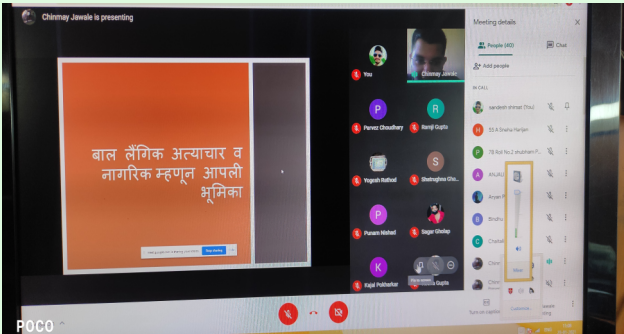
Chinmay Jawale is presenting

बाल लैंगिक अत्याचार व नागरिक म्हणून आपली भूमिका

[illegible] Stop sharing

You
Chinmay Jawale
Parvez Choudhary
Ramji Gupta
Yogesh Rathod
Shatrughna Gho...
Punam Nishad
Sagar Gholap
Kajal Pokharkar
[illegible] Gupta

Meeting details
People (40)
Chat
Add people
IN CALL
sandesh shinde (You)
55 A Sneha Harijan
78 Roll No 2 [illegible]
ANJALI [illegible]
Aryan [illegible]
Bindhu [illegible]
Chaitali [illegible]
Chinmay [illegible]
Chinmay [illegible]
Turn on captions
Customize

POCO